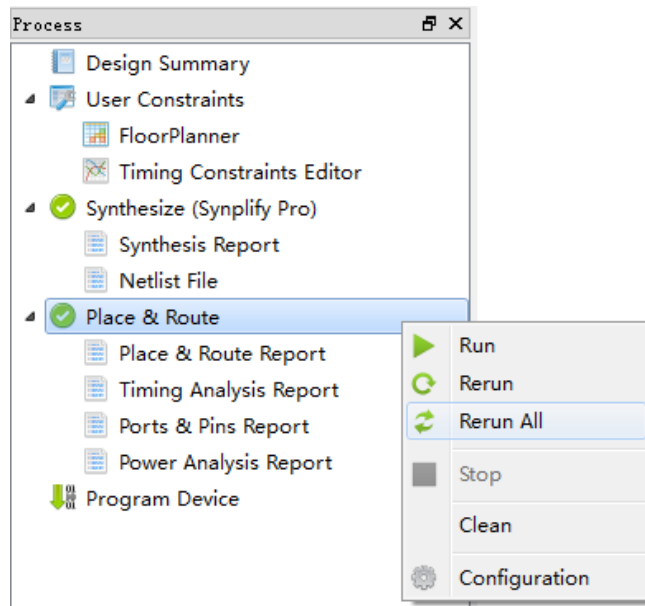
Process

Design Summary
User Constraints
FloorPlanner
Timing Constraints Editor
Synthesize (Synplify Pro)
Synthesis Report
Netlist File
Place & Route
Place & Route Report
Timing Analysis Report
Ports & Pins Report
Power Analysis Report
Program Device

Run
Rerun
Rerun All
Stop
Clean
Configuration